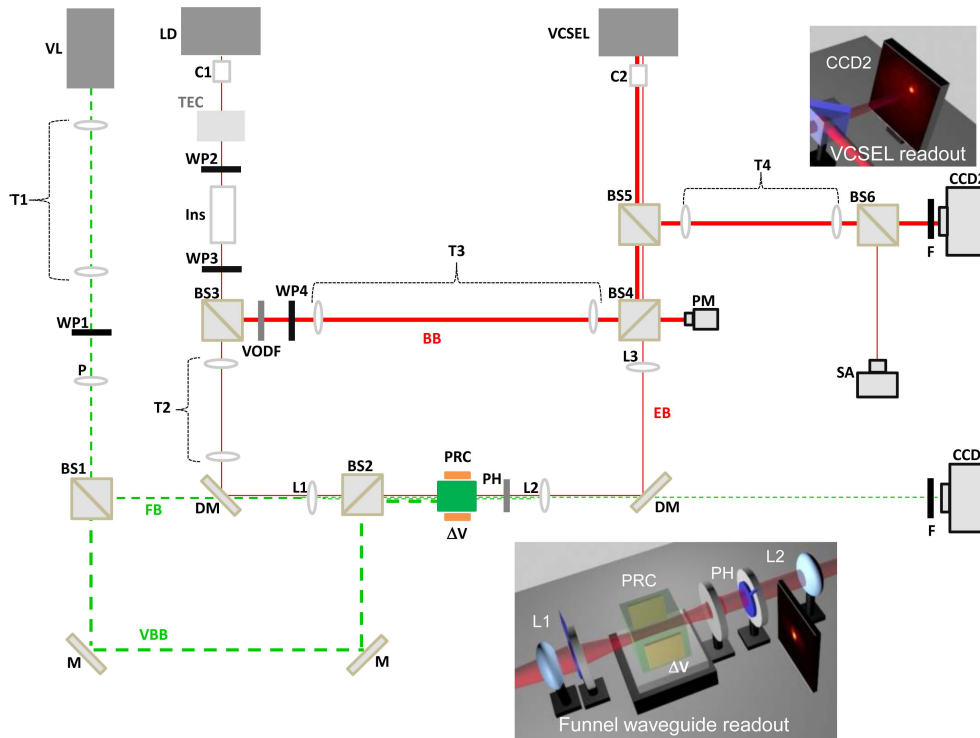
VL
LD
VCSEL
CCD2
VCSEL readout
C1
C2
TEC
T1
WP2
T4
Ins
BS5
BS6
CCD2
WP3
F
T3
WP4
BS3
BS4
PM
WP1
VODF
BB
P
L3
SA
T2
EB
PRC
BS1
PH
BS2
CCD
L1
L2
DM
FB
DM
F
ΔV
PRC
PH
L2
L1
VBB
M
M
ΔV
Funnel waveguide readout